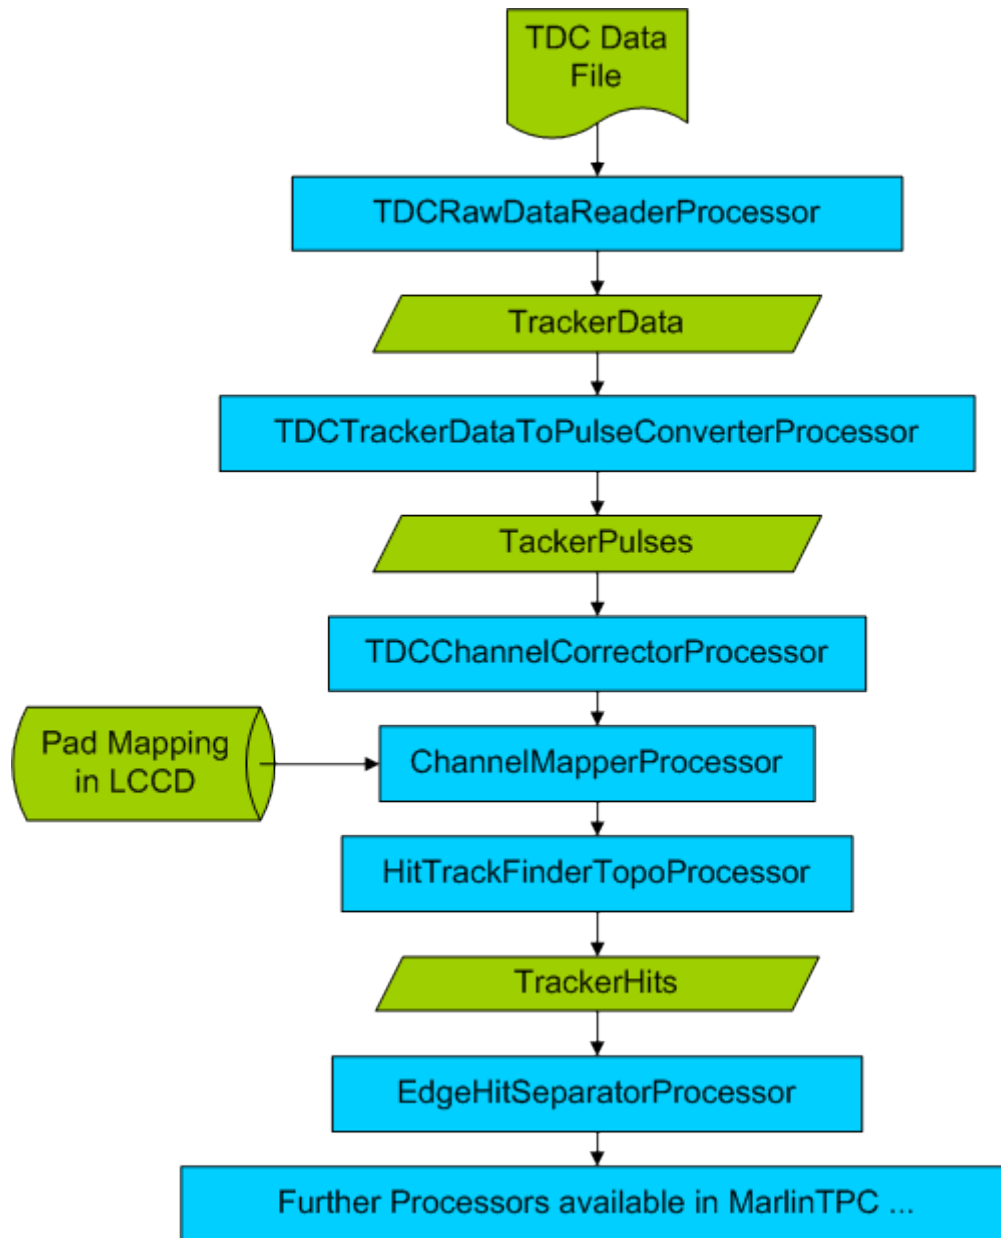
TDC Data File

TDCRawDataReaderProcessor

TrackerData

TDCTrackerDataToPulseConverterProcessor

TackerPulses

TDCChannelCorrectorProcessor

Pad Mapping in LCCD

ChannelMapperProcessor

HitTrackFinderTopoProcessor

TrackerHits

EdgeHitSeparatorProcessor

Further Processors available in MarlinTPC ...